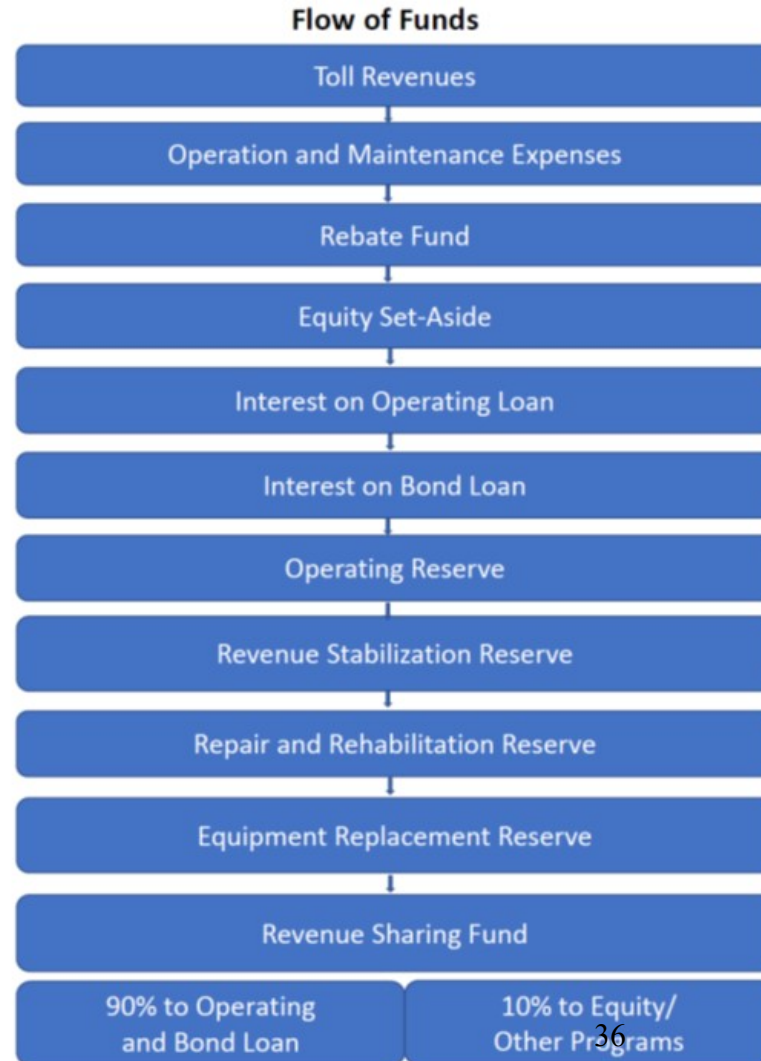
Flow of Funds

Toll Revenues

Operation and Maintenance Expenses

Rebate Fund

Equity Set-Aside

Interest on Operating Loan

Interest on Bond Loan

Operating Reserve

Revenue Stabilization Reserve

Repair and Rehabilitation Reserve

Equipment Replacement Reserve

Revenue Sharing Fund

90% to Operating and Bond Loan

10% to Equity/ Other Programs

36